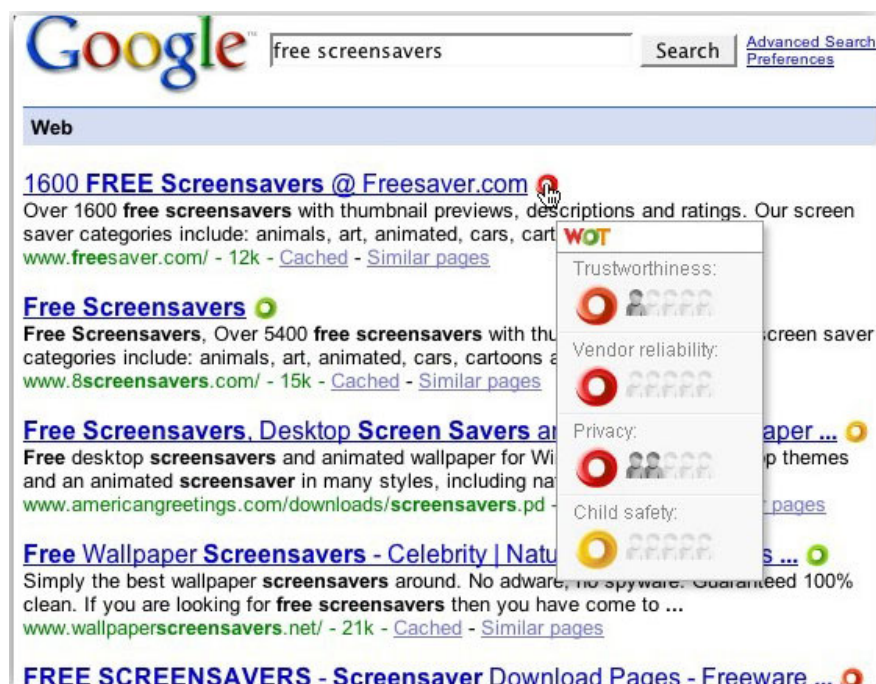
Google

free screensavers

Search

Advanced Search
Preferences

Web

1600 FREE Screensavers @ Freesaver.com
Over 1600 free screensavers with thumbnail previews, descriptions and ratings. Our screen saver categories include: animals, art, animated, cars, cart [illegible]
www.freesaver.com/ - 12k - Cached - Similar pages

Free Screensavers
Free Screensavers, Over 5400 free screensavers with thu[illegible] screen saver categories include: animals, art, animated, cars, cartoons a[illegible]
www.8screensavers.com/ - 15k - Cached - Similar pages

Free Screensavers, Desktop Screen Savers a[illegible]paper ...
Free desktop screensavers and animated wallpaper for Wi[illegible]p themes and an animated screensaver in many styles, including na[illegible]
www.americangreetings.com/downloads/screensavers.pd - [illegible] pages

Free Wallpaper Screensavers - Celebrity | Natu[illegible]s ...
Simply the best wallpaper screensavers around. No adware, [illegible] spyware. Guaranteed 100% clean. If you are looking for free screensavers then you have come to ...
www.wallpaperscreensavers.net/ - 21k - Cached - Similar pages

FREE SCREENSAVERS - Screensaver Download Pages - Freeware ...

WOT
Trustworthiness:
Vendor reliability:
Privacy:
Child safety: